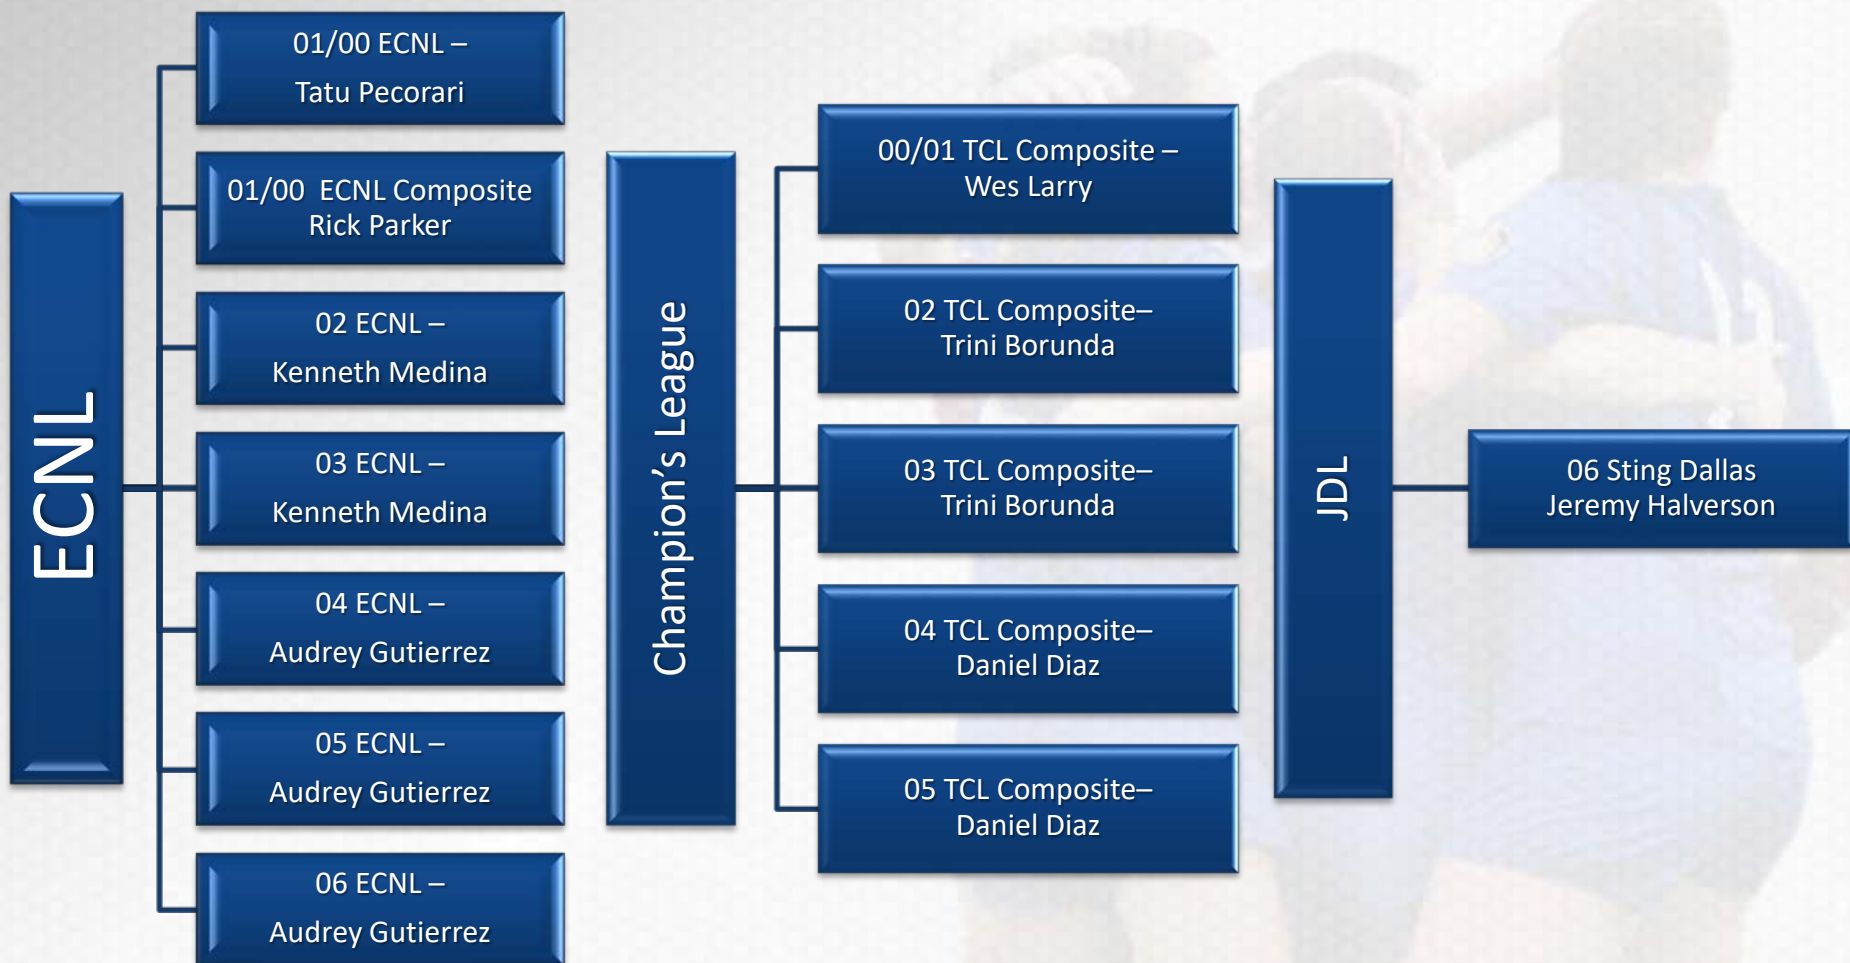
ECNL

01/00 ECNL –
Tatu Pecorari

01/00 ECNL Composite
Rick Parker

02 ECNL –
Kenneth Medina

03 ECNL –
Kenneth Medina

04 ECNL –
Audrey Gutierrez

05 ECNL –
Audrey Gutierrez

06 ECNL –
Audrey Gutierrez

Champion's League

00/01 TCL Composite –
Wes Larry

02 TCL Composite–
Trini Borunda

03 TCL Composite–
Trini Borunda

04 TCL Composite–
Daniel Diaz

05 TCL Composite–
Daniel Diaz

JDL

06 Sting Dallas
Jeremy Halverson